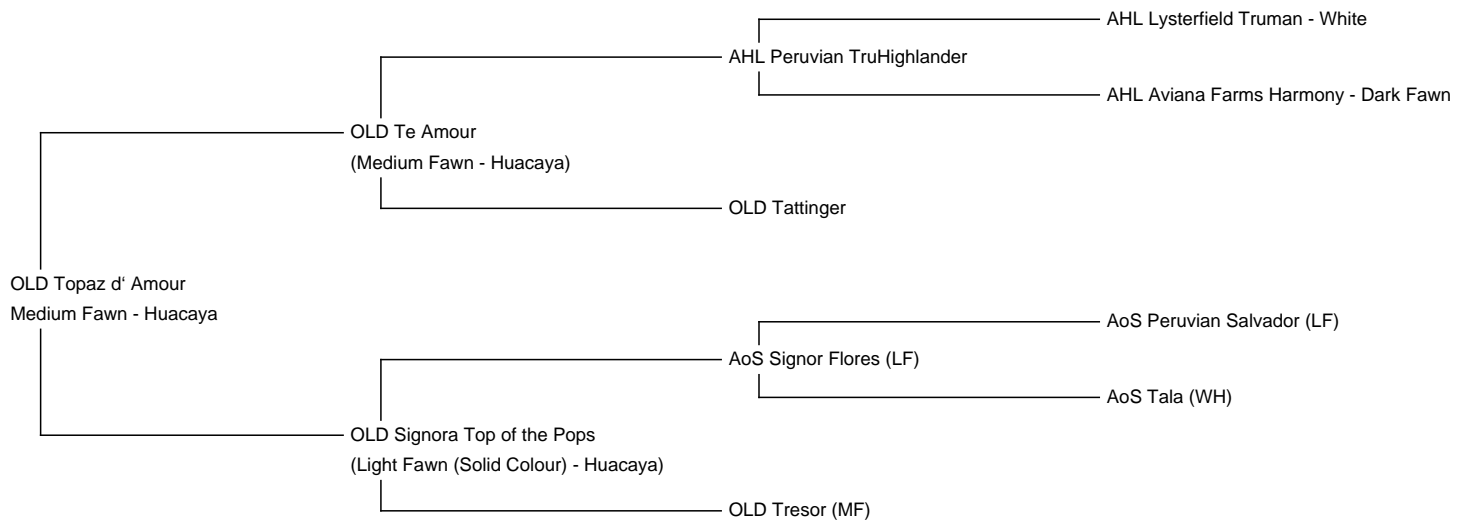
OLD Topaz d' Amour
Medium Fawn - Huacaya

OLD Te Amour
(Medium Fawn - Huacaya)

AHL Peruvian TruHighlander

AHL Lysterfield Truman - White

AHL Aviana Farms Harmony - Dark Fawn

OLD Tattinger

OLD Signora Top of the Pops
(Light Fawn (Solid Colour) - Huacaya)

AoS Signor Flores (LF)

AoS Peruvian Salvador (LF)

AoS Tala (WH)

OLD Tresor (MF)